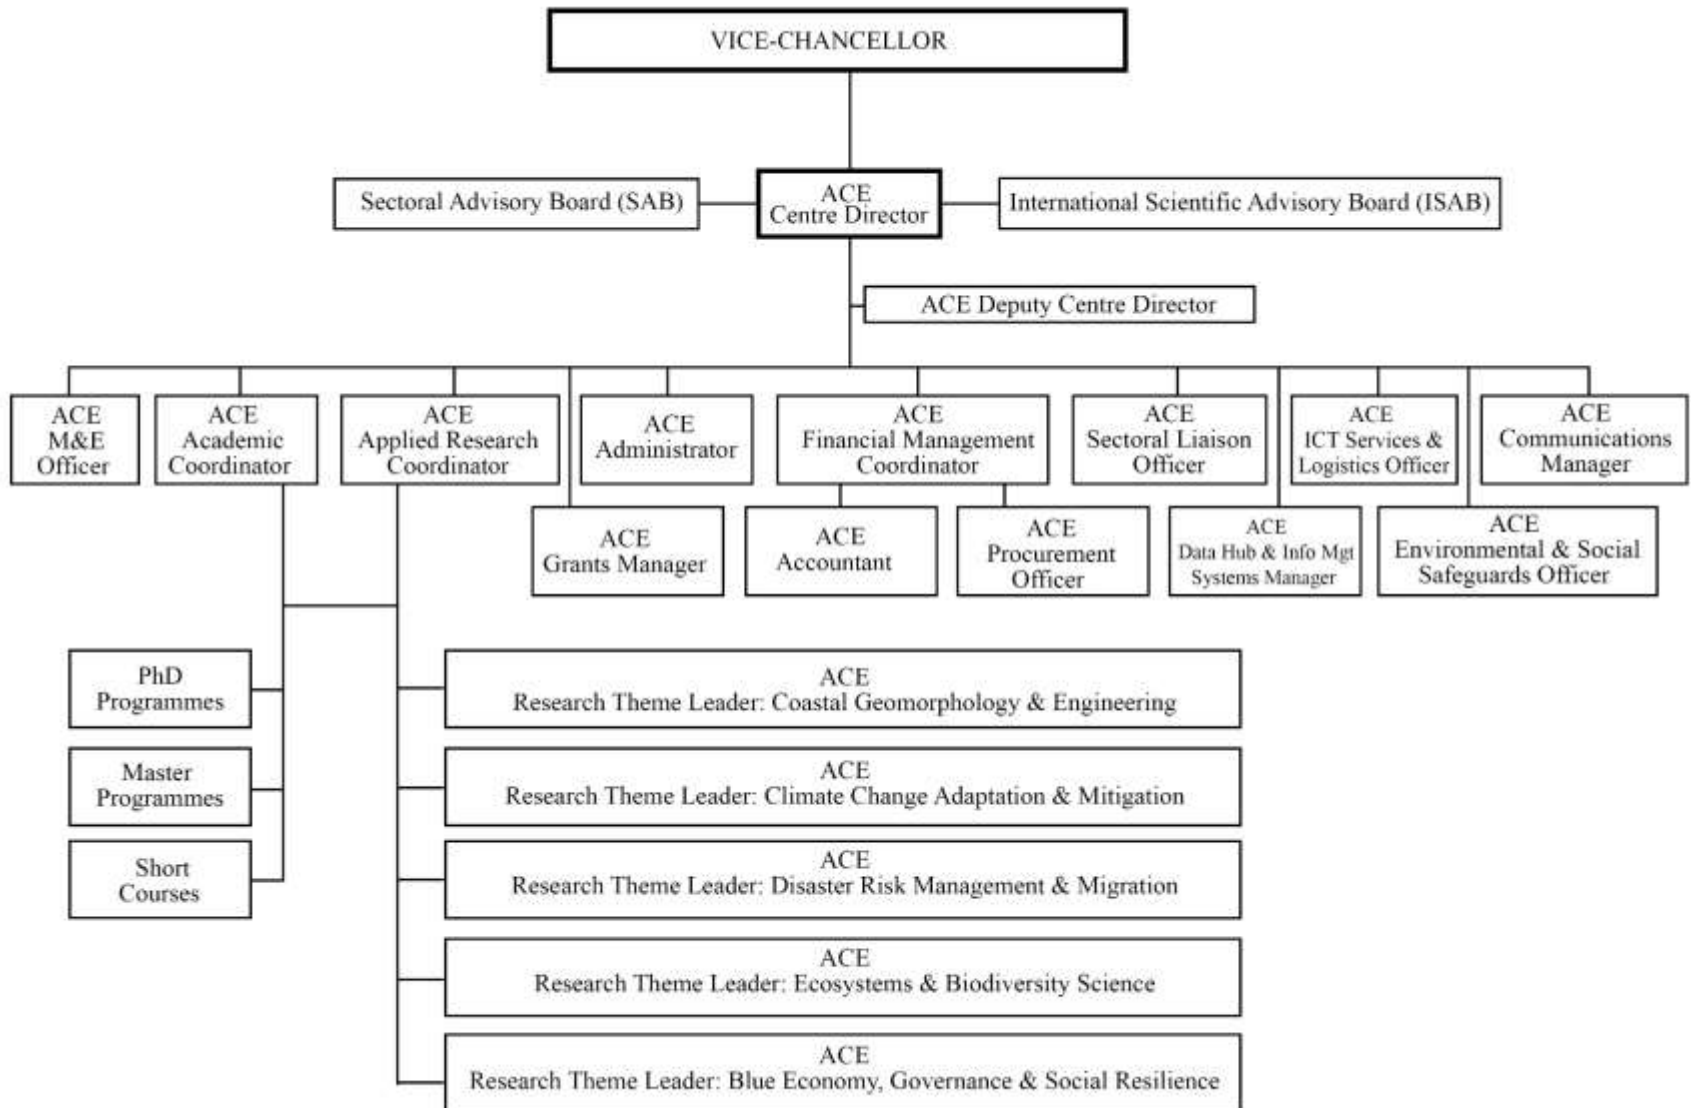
VICE-CHANCELLOR

Sectoral Advisory Board (SAB)

ACE
Centre Director

International Scientific Advisory Board (ISAB)

ACE Deputy Centre Director

ACE
M&E
Officer

ACE
Academic
Coordinator

ACE
Applied Research
Coordinator

ACE
Administrator

ACE
Financial Management
Coordinator

ACE
Sectoral Liaison
Officer

ACE
ICT Services &
Logistics Officer

ACE
Communications
Manager

ACE
Grants Manager

ACE
Accountant

ACE
Procurement
Officer

ACE
Data Hub & Info Mgt
Systems Manager

ACE
Environmental & Social
Safeguards Officer

PhD
Programmes

Master
Programmes

Short
Courses

ACE
Research Theme Leader: Coastal Geomorphology & Engineering

ACE
Research Theme Leader: Climate Change Adaptation & Mitigation

ACE
Research Theme Leader: Disaster Risk Management & Migration

ACE
Research Theme Leader: Ecosystems & Biodiversity Science

ACE
Research Theme Leader: Blue Economy, Governance & Social Resilience